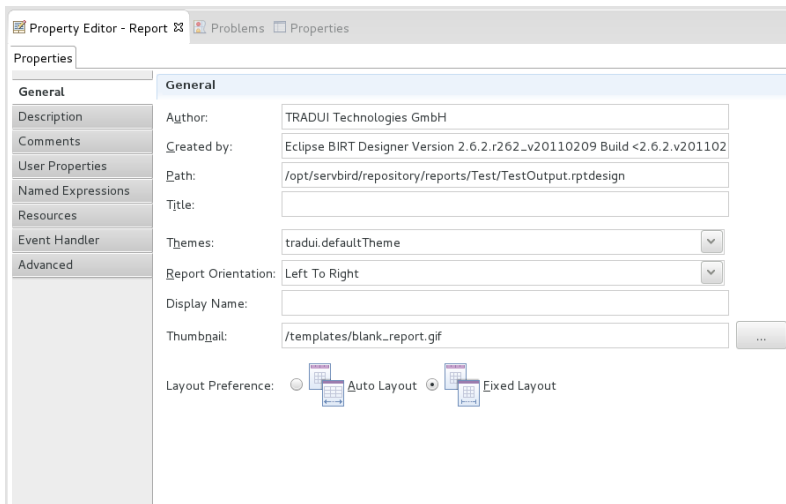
Property Editor - Report ☒ Problems Properties

Properties

General
Description
Comments
User Properties
Named Expressions
Resources
Event Handler
Advanced

General

Author: TRADUI Technologies GmbH

Created by: Eclipse BIRT Designer Version 2.6.2.r262_v20110209 Build <2.6.2.v201102

Path: /opt/servbird/repository/reports/Test/TestOutput.rptdesign

Title:

Themes: tradui.defaultTheme

Report Orientation: Left To Right

Display Name:

Thumbnail: /templates/blank_report.gif ...

Layout Preference: Auto Layout Fixed Layout